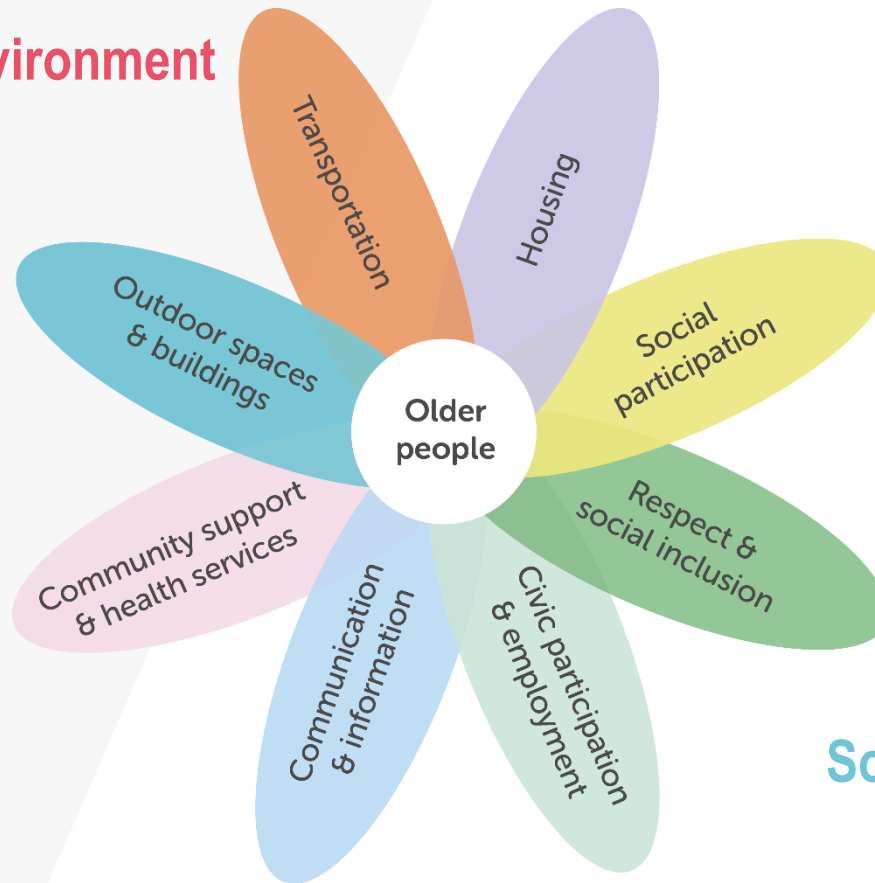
vironment

Transportation

Housing

Outdoor spaces & buildings

Social participation

Older people

Respect & social inclusion

Community support & health services

Communication & information

Civic participation & employment

So